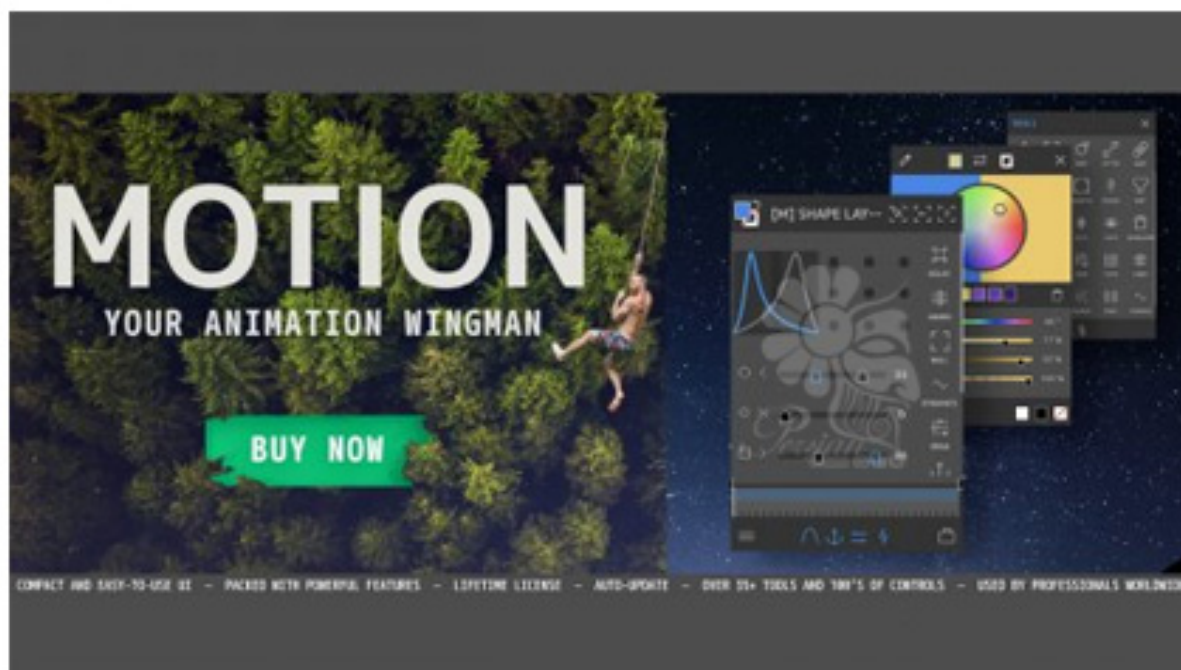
MOTION
YOUR ANIMATION WINGMAN
BUY NOW
[M] SHAPE LAY...
TOOLS
COMPACT AND EASY-TO-USE UI - PACKED WITH POWERFUL FEATURES - LIFETIME LICENSE - AUTO-UPDATE - OVER 35+ TOOLS AND 100'S OF CONTROLS - USED BY PROFESSIONALS WORLDWIDE